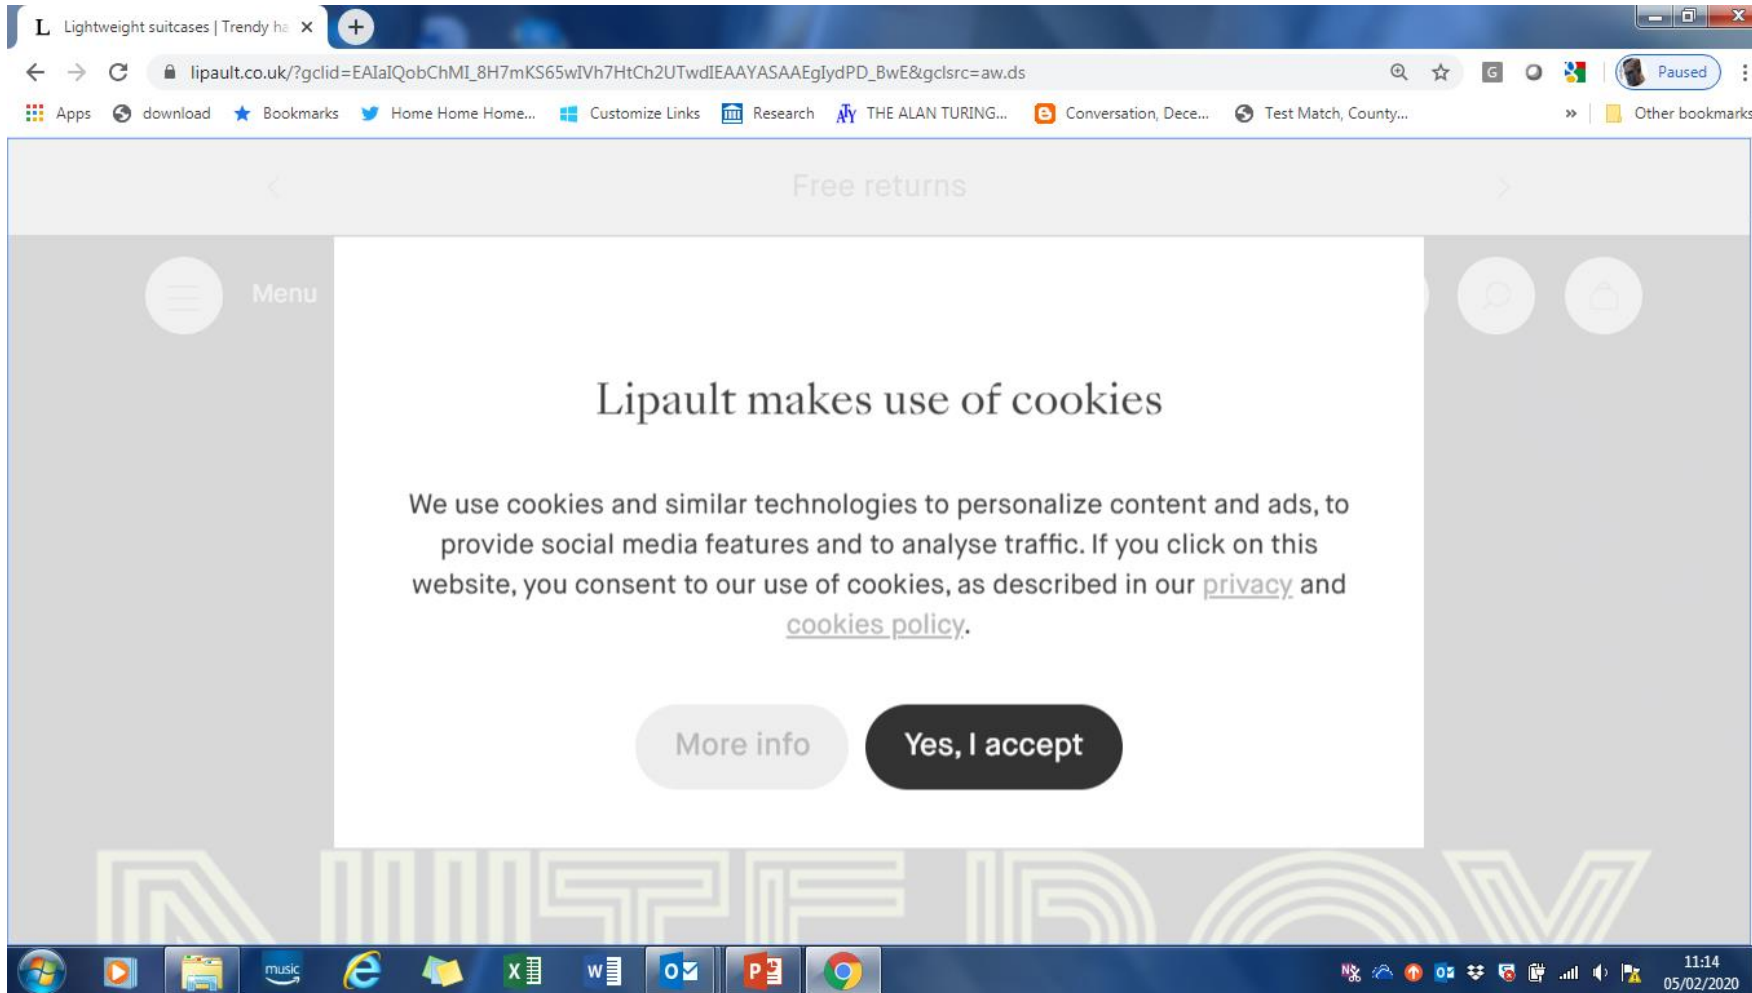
L Lightweight suitcases | Trendy ha ×

lipault.co.uk/?gclid=EAIaIQobChMI_8H7mKS65wIVh7HtCh2UTwdIEAAYASAAEgIydPD_BwE&gclsrc=aw.ds

Paused

Apps download Bookmarks Home Home Home... Customize Links Research THE ALAN TURING... Conversation, Dece... Test Match, County... » Other bookmarks

Free returns

Menu

Lipault makes use of cookies

We use cookies and similar technologies to personalize content and ads, to provide social media features and to analyse traffic. If you click on this website, you consent to our use of cookies, as described in our privacy and cookies policy.

More info

Yes, I accept

music

11:14
05/02/2020